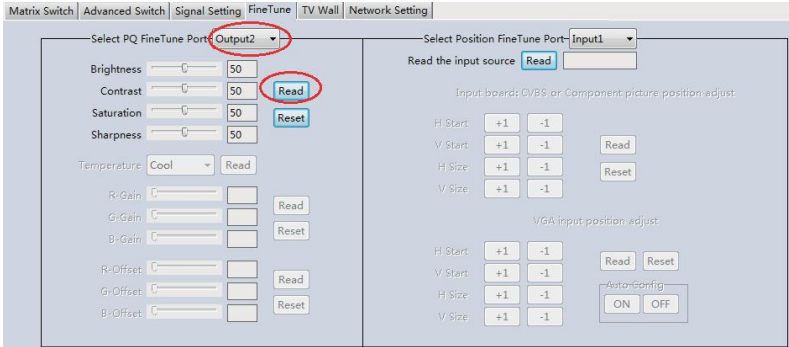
Matrix Switch | Advanced Switch | Signal Setting | FineTune | TV Wall | Network Setting

Select PQ FineTune Port Output2

Brightness 50
Contrast 50 Read
Saturation 50 Reset
Sharpness 50

Temperature Cool Read

R-Gain
G-Gain Read
B-Gain Reset

R-Offset
G-Offset Read
B-Offset Reset

Select Position FineTune Port Input1

Read the input source Read

Input board: CVBS or Component picture position adjust

H Start +1 -1
V Start +1 -1 Read
H Size +1 -1 Reset
V Size +1 -1

VGA input position adjust

H Start +1 -1
V Start +1 -1 Read Reset
H Size +1 -1 Auto-Config
V Size +1 -1 ON OFF